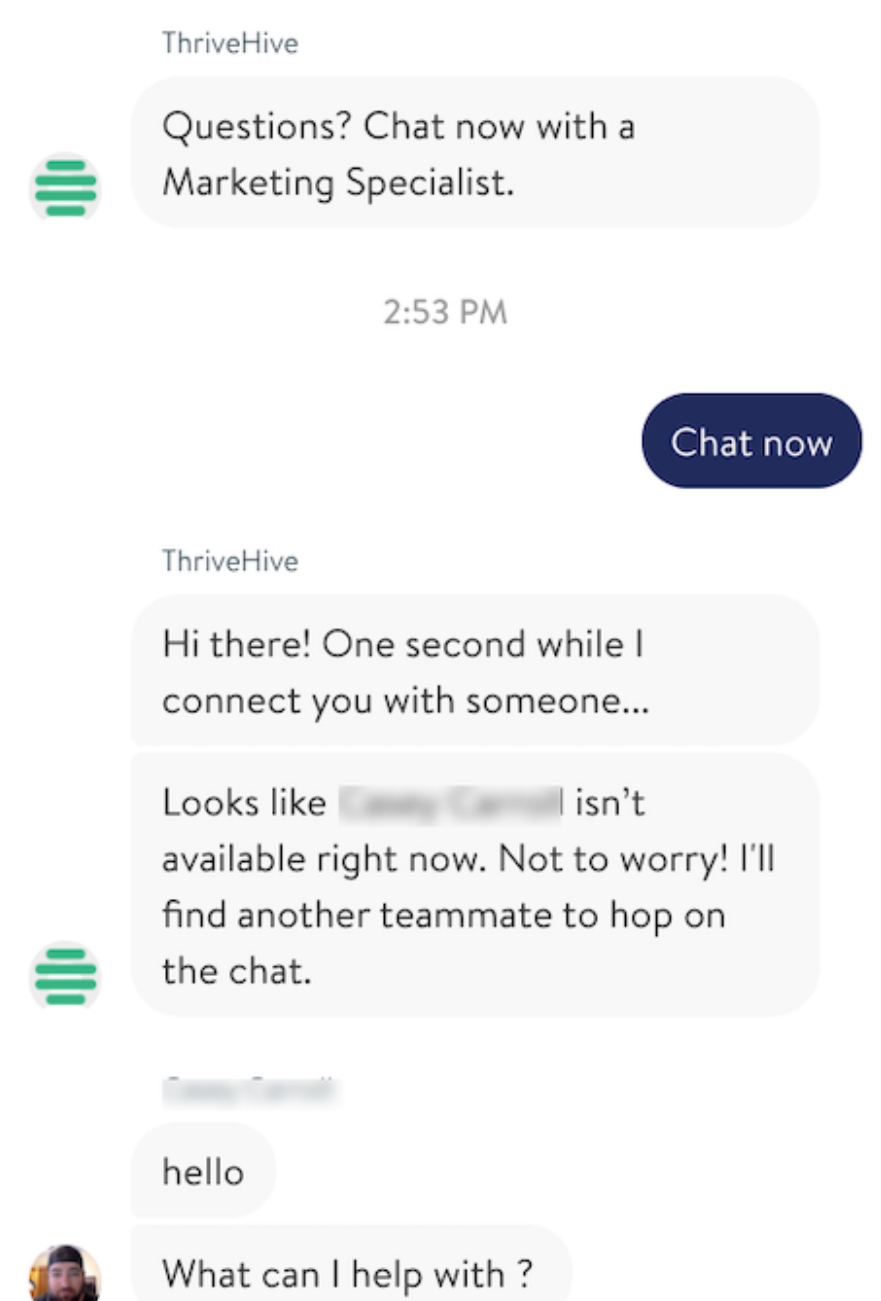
ThriveHive

Questions? Chat now with a Marketing Specialist.

2:53 PM

Chat now

ThriveHive

Hi there! One second while I connect you with someone...

Looks like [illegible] isn't available right now. Not to worry! I'll find another teammate to hop on the chat.

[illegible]

hello

What can I help with ?